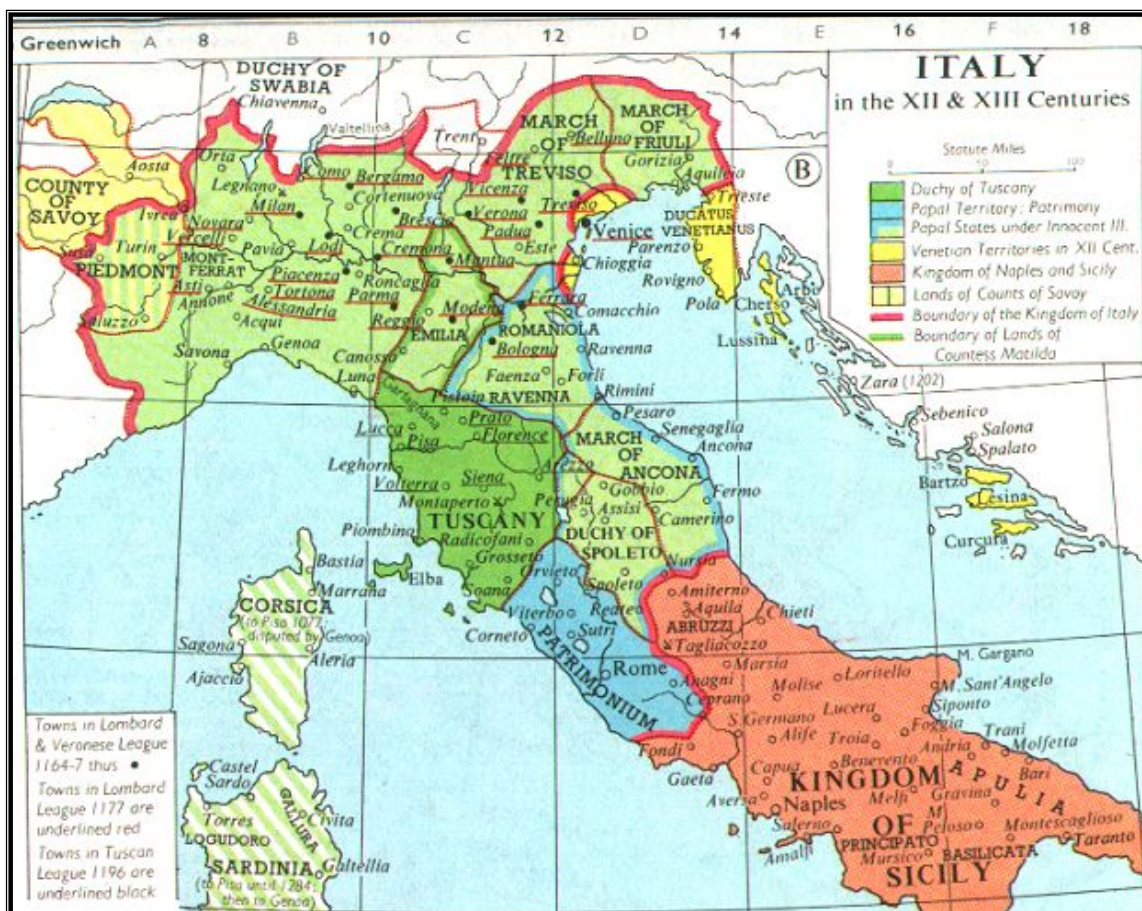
Greenwich A 8 B 10 C 12 D 14 E 16 F 18

ITALY
in the XII & XIII Centuries

B

Statute Miles

Duchy of Tuscany
Papal Territory: Patrimony
Papal States under Innocent III.
Venetian Territories in XII Cent.
Kingdom of Naples and Sicily
Lands of Counts of Savoy
Boundary of the Kingdom of Italy
Boundary of Lands of Countess Matilda

DUCHY OF SWABIA
Chiavenna
Valtellina
Trent
MARCH OF TREVISO
MARCH OF FRIULI
Belluno
Feltre
Gorizia
Aquileia
Trieste
Aosta
COUNTY OF SAVOY
Orta
Como
Bergamo
Legnano
Milan
Cortenuova
Vicenza
Treviso
Ivrea
Novara
Vercelli
Brescia
Verona
Padua
Venice
DUCATUS VENETIANUS
Susa
Turin
Pavia
Lodi
Crema
Cremona
Este
Parenzo
PIEDMONT
MONT-FERRAT
Asti
Annone
Piacenza
Tortona
Alessandria
Roncaglia
Mantua
Chioggia
Rovigno
Pola
Cherso
Arbe
Parma
Modena
Ferrara
Comacchio
Saluzzo
Acqui
Reggio
EMILIA
ROMANIOLA
Savona
Genoa
Canossa
Bologna
Ravenna
Lussina
Luna
Faenza
Forli
Garfagnana
Pistoia
RAVENNA
Rimini
Zara (1202)
Pesaro
Sebenico
Lucca
Prato
Senegaglia
Salona
Pisa
Florence
MARCH OF ANCONA
Ancona
Spalato
Leghorn
Volterra
Siena
Arezzo
Montaperto
Perugia
Gubbio
Fermo
Bartzo
Lesina
Piombino
TUSCANY
Assisi
Camerino
Radicofani
DUCHY OF SPOLETO
Curcura
Bastia
Grosseto
Orvieto
Spoleto
Norcia
Marrana
Elba
Soana
Amiterno
Aquila
Chieti
CORSICA
(to Pisa 1077, disputed by Genoa)
Viterbo
Reate
ABRUZZI
Tagliacozzo
Sagona
Aleria
Corneto
Sutri
PATRIMONIUM
Marsia
Loritello
M. Gargano
Ajaccio
Rome
Molise
M. Sant'Angelo
Anagni
Siponto
Ceprano
Lucera
S. Germano
Foggia
Trani
Alife
Troia
Andria
Molfetta
Fondi
Benevento
Capua
KINGDOM OF SICILY
APULIA
Bari
Gaeta
Aversa
Naples
Melfi
Gravina
Peloso
Montescaglioso
Salerno
Amalfi
PRINCIPATO
Murisco
BASILICATA
Taranto
Castel Sardo
GALLURA
Civita
Torres
LOGUDORO
SARDINIA
Galtellia
(to Pisa until 1284; then to Genoa)

Towns in Lombard & Veronese League 1164-7 thus •
Towns in Lombard League 1177 are underlined red
Towns in Tuscan League 1196 are underlined black